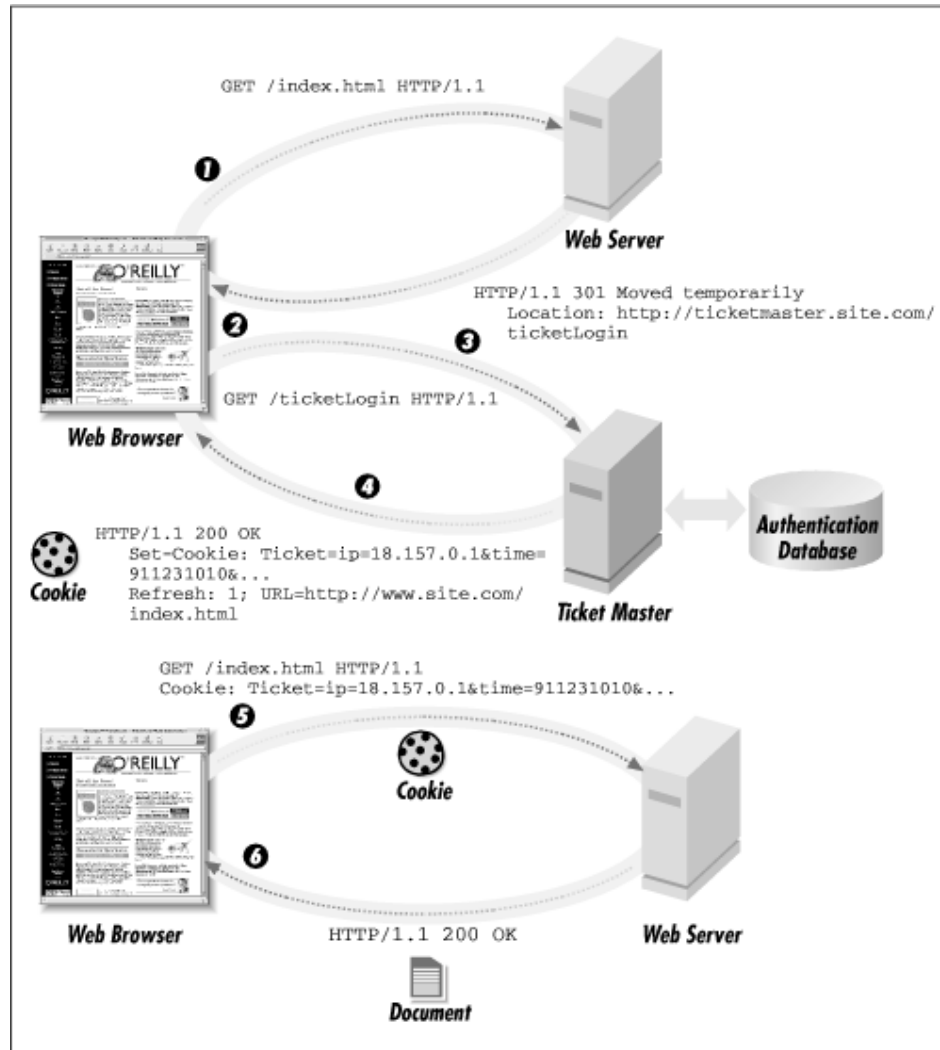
GET /index.html HTTP/1.1

1

Web Server

O'REILLY

HTTP/1.1 301 Moved temporarily
Location: http://ticketmaster.site.com/ticketLogin

2

3

GET /ticketLogin HTTP/1.1

Web Browser

4

HTTP/1.1 200 OK
Set-Cookie: Ticket=ip=18.157.0.1&time=911231010&...
Refresh: 1; URL=http://www.site.com/index.html

Cookie

Ticket Master

Authentication Database

GET /index.html HTTP/1.1
Cookie: Ticket=ip=18.157.0.1&time=911231010&...

5

O'REILLY

Cookie

6

Web Browser

HTTP/1.1 200 OK

Web Server

Document